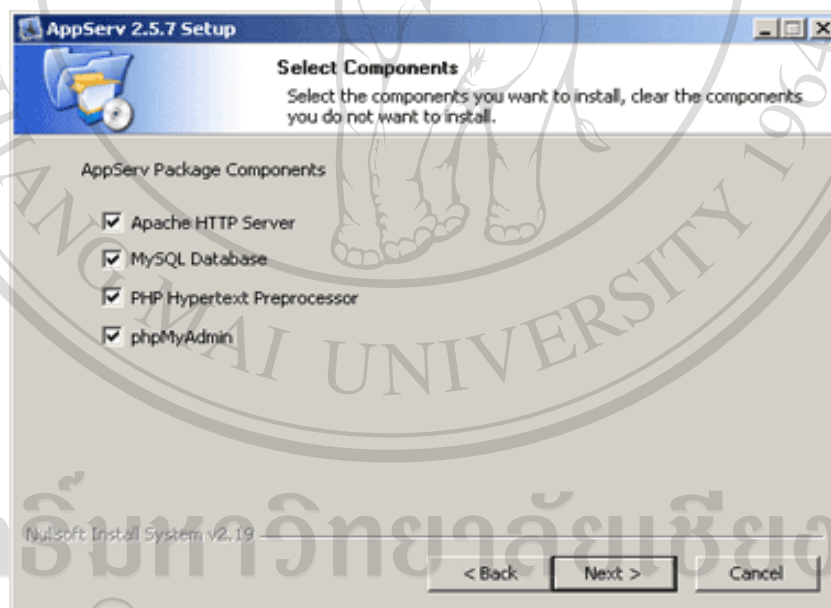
AppServ 2.5.7 Setup

Select Components

Select the components you want to install, clear the components you do not want to install.

AppServ Package Components

Apache HTTP Server

MySQL Database

PHP Hypertext Preprocessor

phpMyAdmin

Nullsoft Install System v2.19

< Back

Next >

Cancel

MAI UNIVERSITY

ลิขสิทธิ์มหาวิทยาลัยเชียง